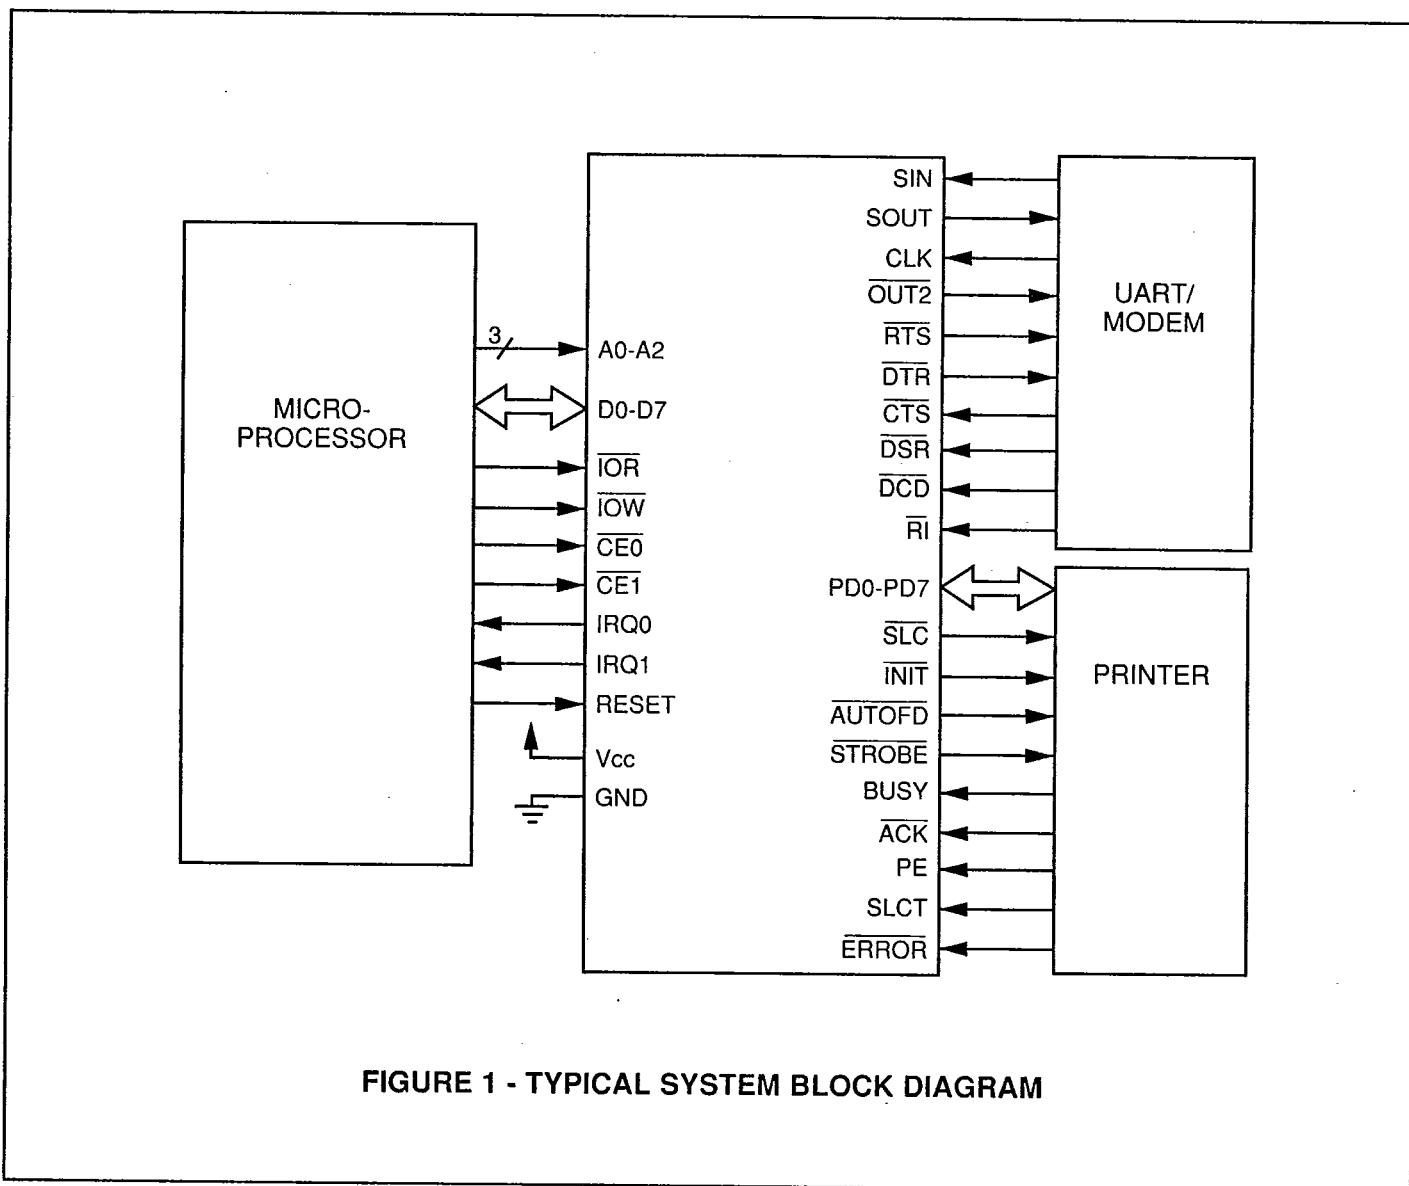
MICRO-PROCESSOR

3

A0-A2

D0-D7

$\overline{IOR}$

$\overline{IOW}$

$\overline{CE0}$

$\overline{CE1}$

IRQ0

IRQ1

RESET

Vcc

GND

SIN

SOUT

CLK

$\overline{OUT2}$

$\overline{RTS}$

$\overline{DTR}$

$\overline{CTS}$

$\overline{DSR}$

$\overline{DCD}$

$\overline{RI}$

PD0-PD7

$\overline{SLC}$

$\overline{INIT}$

$\overline{AUTOFD}$

$\overline{STROBE}$

BUSY

$\overline{ACK}$

PE

SLCT

$\overline{ERROR}$

UART/ MODEM

PRINTER

FIGURE 1 - TYPICAL SYSTEM BLOCK DIAGRAM